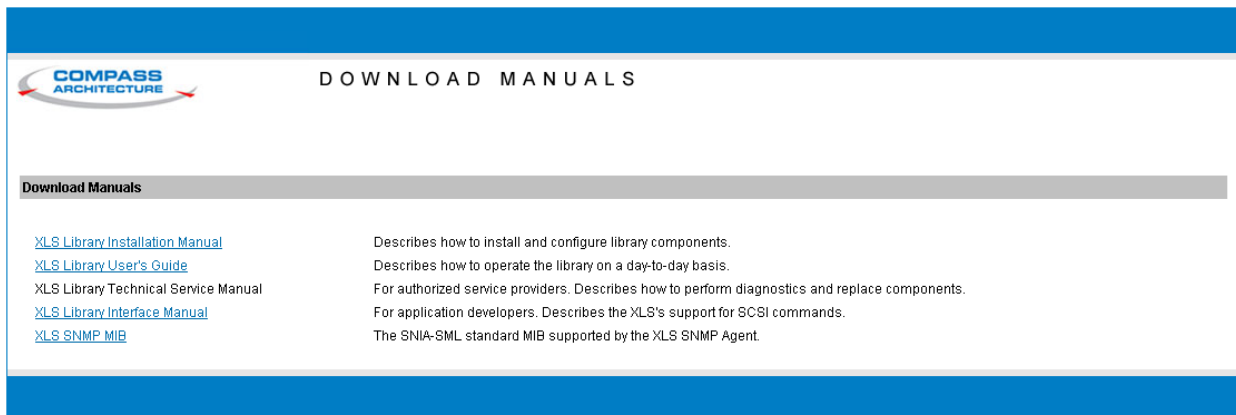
COMPASS ARCHITECTURE

DOWNLOAD MANUALS

Download Manuals

| | |
|---|---|
| XLS Library Installation Manual | Describes how to install and configure library components. |
| XLS Library User's Guide | Describes how to operate the library on a day-to-day basis. |
| XLS Library Technical Service Manual | For authorized service providers. Describes how to perform diagnostics and replace components. |
| XLS Library Interface Manual | For application developers. Describes the XLS's support for SCSI commands. |
| XLS SNMP MIB | The SNIA-SML standard MIB supported by the XLS SNMP Agent. |